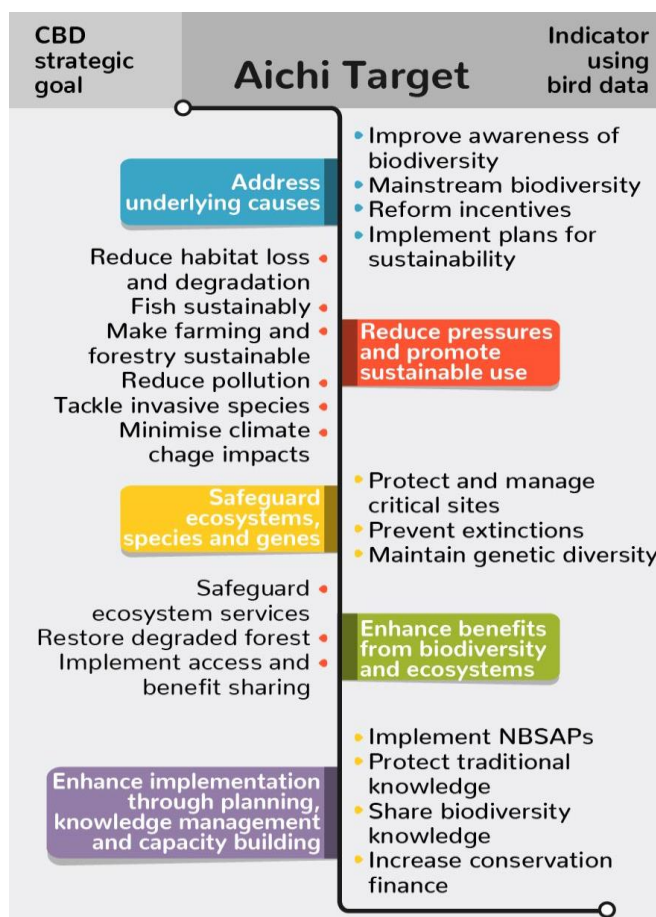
CBD strategic goal

Aichi Target

Indicator using bird data

Address underlying causes

- Improve awareness of biodiversity
- Mainstream biodiversity
- Reform incentives
- Implement plans for sustainability

Reduce habitat loss and degradation
Fish sustainably
Make farming and forestry sustainable
Reduce pollution
Tackle invasive species
Minimise climate chage impacts

Reduce pressures and promote sustainable use

Safeguard ecosystems, species and genes

- Protect and manage critical sites
- Prevent extinctions
- Maintain genetic diversity

Safeguard ecosystem services
Restore degraded forest
Implement access and benefit sharing

Enhance benefits from biodiversity and ecosystems

Enhance implementation through planning, knowledge management and capacity building

- Implement NBSAPs
- Protect traditional knowledge
- Share biodiversity knowledge
- Increase conservation finance